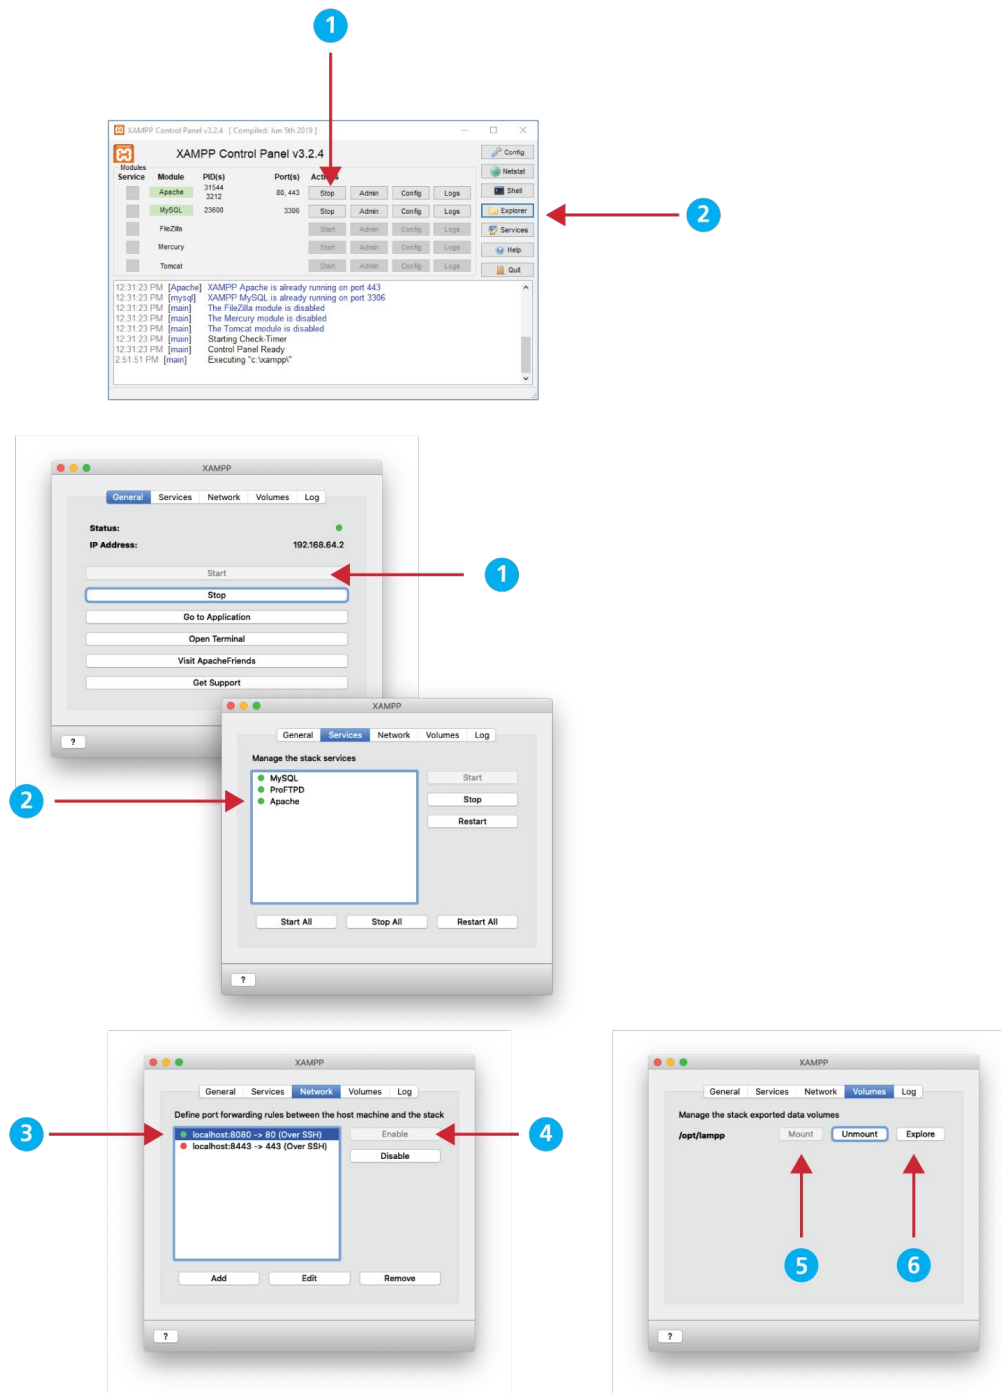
1

XAMPP Control Panel v3.2.4 [ Compiled: Jun 5th 2019 ]

XAMPP Control Panel v3.2.4

Modules
Service Module PID(s) Port(s) Actions

| Module | PID(s) | Port(s) | | | | |
|---|---|---|---|---|---|---|
| Apache | 31544 3212 | 80, 443 | Stop | Admin | Config | Logs |
| MySQL | 23600 | 3306 | Stop | Admin | Config | Logs |
| FileZilla | | | Start | Admin | Config | Logs |
| Mercury | | | Start | Admin | Config | Logs |
| Tomcat | | | Start | Admin | Config | Logs |

Config
Netstat
Shell
Explorer
Services
Help
Quit

2

12:31:23 PM [Apache] XAMPP Apache is already running on port 443
12:31:23 PM [mysql] XAMPP MySQL is already running on port 3306
12:31:23 PM [main] The FileZilla module is disabled
12:31:23 PM [main] The Mercury module is disabled
12:31:23 PM [main] The Tomcat module is disabled
12:31:23 PM [main] Starting Check-Timer
12:31:23 PM [main] Control Panel Ready
2:51:51 PM [main] Executing "c:\xampp\"

XAMPP

General Services Network Volumes Log

Status:
IP Address: 192.168.64.2

Start
Stop
Go to Application
Open Terminal
Visit ApacheFriends
Get Support

1

?

XAMPP

General Services Network Volumes Log

Manage the stack services

MySQL
ProFTPD
Apache

Start
Stop
Restart

2

Start All Stop All Restart All

?

XAMPP

General Services Network Volumes Log

Define port forwarding rules between the host machine and the stack

localhost:8080 -> 80 (Over SSH)
localhost:8443 -> 443 (Over SSH)

Enable
Disable

3

4

Add Edit Remove

?

XAMPP

General Services Network Volumes Log

Manage the stack exported data volumes

/opt/lampp Mount Unmount Explore

5

6

?